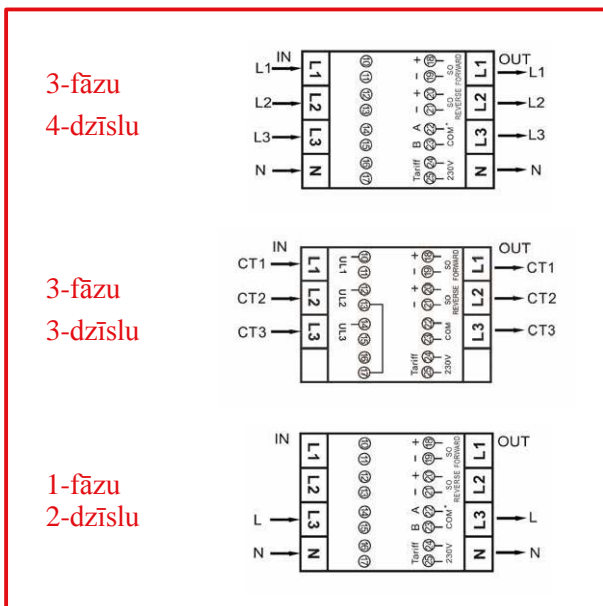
3-fāzu
4-dzīslu

IN
L1
L2
L3
N
L1
L2
L3
N
⑩ ⑪ ⑫ ⑬ ⑭ ⑮ ⑯ ⑰
+ ⑱ − ⑲ S0 FORWARD
+ ⑳ − ㉑ S0 REVERSE
B ㉒ A ㉓ COM
Tariff ㉔ ㉕ 230V
OUT
L1
L2
L3
N
L1
L2
L3
N

3-fāzu
3-dzīslu

IN
CT1
CT2
CT3
L1
L2
L3
UL1 ⑩ ⑪
UL2 ⑫ ⑬
UL3 ⑭ ⑮ ⑯ ⑰
+ ⑱ − ⑲ S0 FORWARD
+ ⑳ − ㉑ S0 REVERSE
㉒ COM
Tariff ㉔ ㉕ 230V
OUT
L1
L2
L3
CT1
CT2
CT3

1-fāzu
2-dzīslu

IN
L1
L2
L3
N
L
N
⑩ ⑪ ⑫ ⑬ ⑭ ⑮ ⑯ ⑰
+ ⑱ − ⑲ S0 FORWARD
+ ⑳ − ㉑ S0 REVERSE
B ㉒ A ㉓ COM
Tariff ㉔ ㉕ 230V
OUT
L1
L2
L3
N
L
N